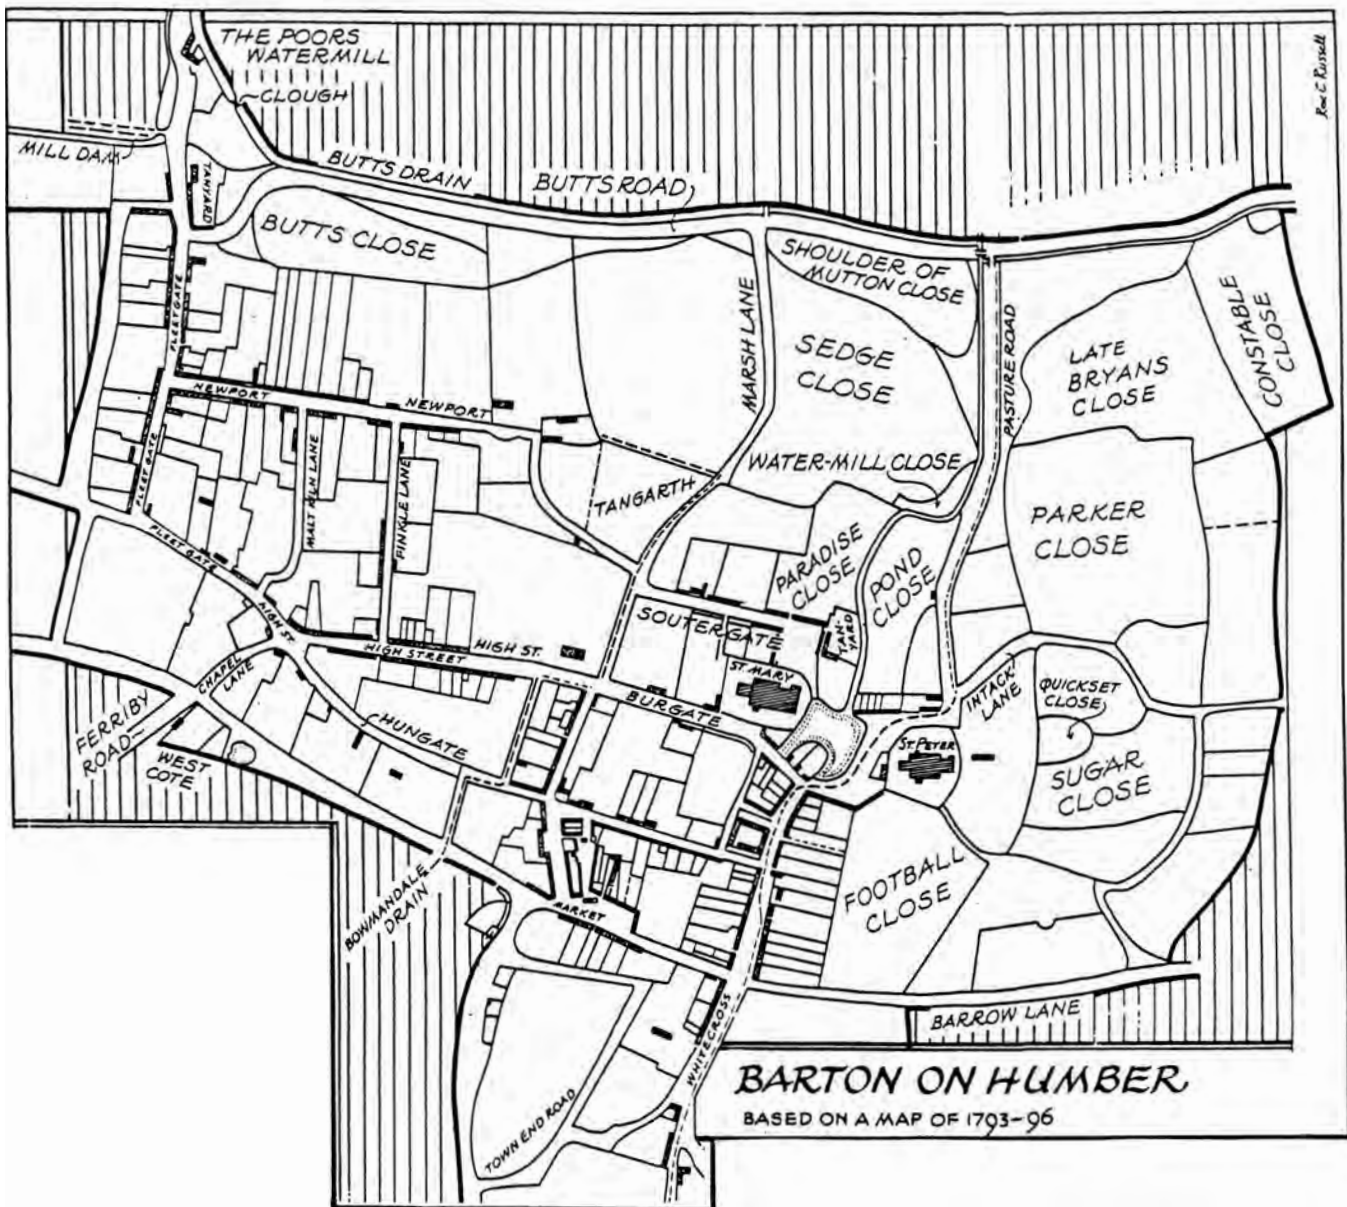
THE POORS WATERMILL
CLOUGH
Rex C. Russell
MILL DAM
TANYARD
BUTTS DRAIN
BUTTS ROAD
BUTTS CLOSE
SHOULDER OF MUTTON CLOSE
MARSH LANE
SEDGE CLOSE
PASTURE ROAD
LATE BRYANS CLOSE
CONSTABLE CLOSE
FLEETGATE
NEWPORT
NEWPORT
FLEET GATE
MALT KILN LANE
FINKLE LANE
TANGARTH
WATER-MILL CLOSE
PARKER CLOSE
FLEET GATE
PARADISE CLOSE
POND CLOSE
HIGH ST.
SOUTERGATE
TAN-YARD
HIGH ST.
HIGH STREET
ST. MARY
CHAPEL LANE
INTACK LANE
QUICKSET CLOSE
FERRIBY ROAD
BURGATE
HUNGATE
ST. PETER
WEST COTE
SUGAR CLOSE
FOOTBALL CLOSE
BOWMANDALE DRAIN
MARKET
BARROW LANE
WHITECROSS
BARTON ON HUMBER
BASED ON A MAP OF 1793–96
TOWN END ROAD